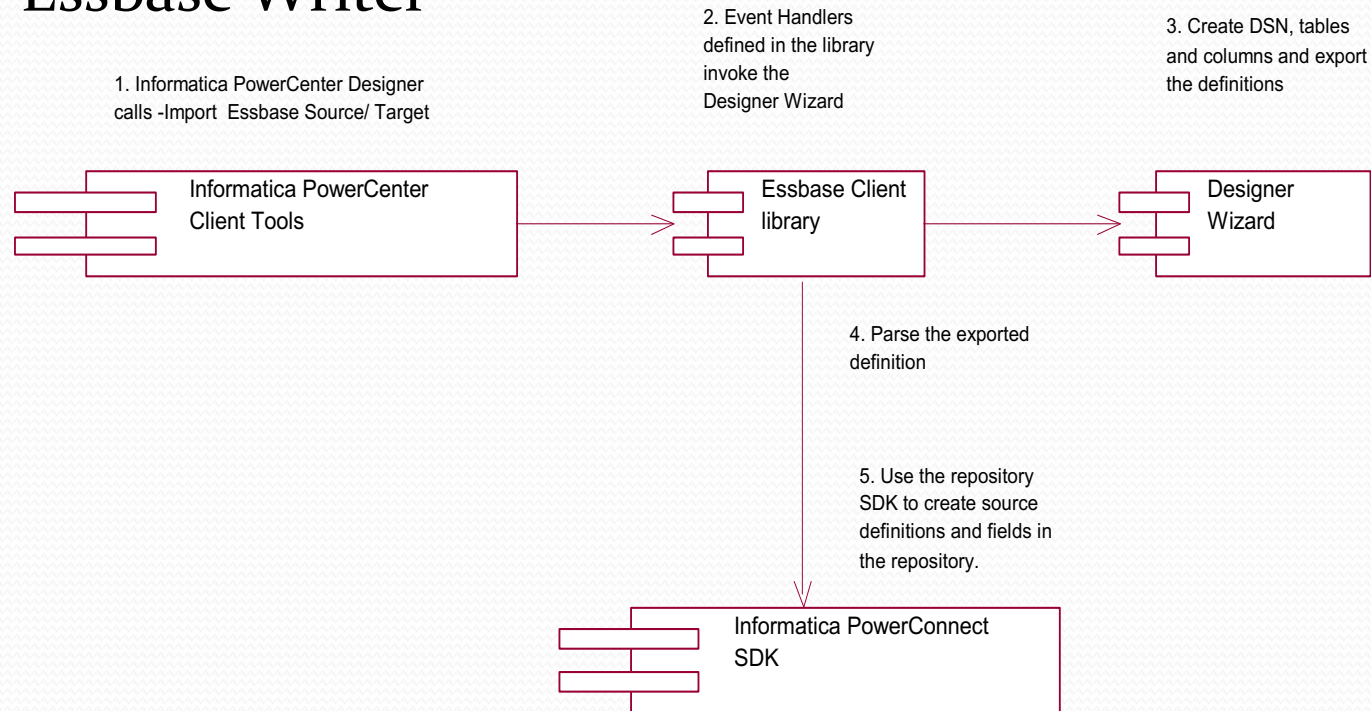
Essbase Writer

1. Informatica PowerCenter Designer calls -Import Essbase Source/ Target

2. Event Handlers defined in the library invoke the Designer Wizard

3. Create DSN, tables and columns and export the definitions

Informatica PowerCenter Client Tools

Essbase Client library

Designer Wizard

4. Parse the exported definition

5. Use the repository SDK to create source definitions and fields in the repository.

Informatica PowerConnect SDK